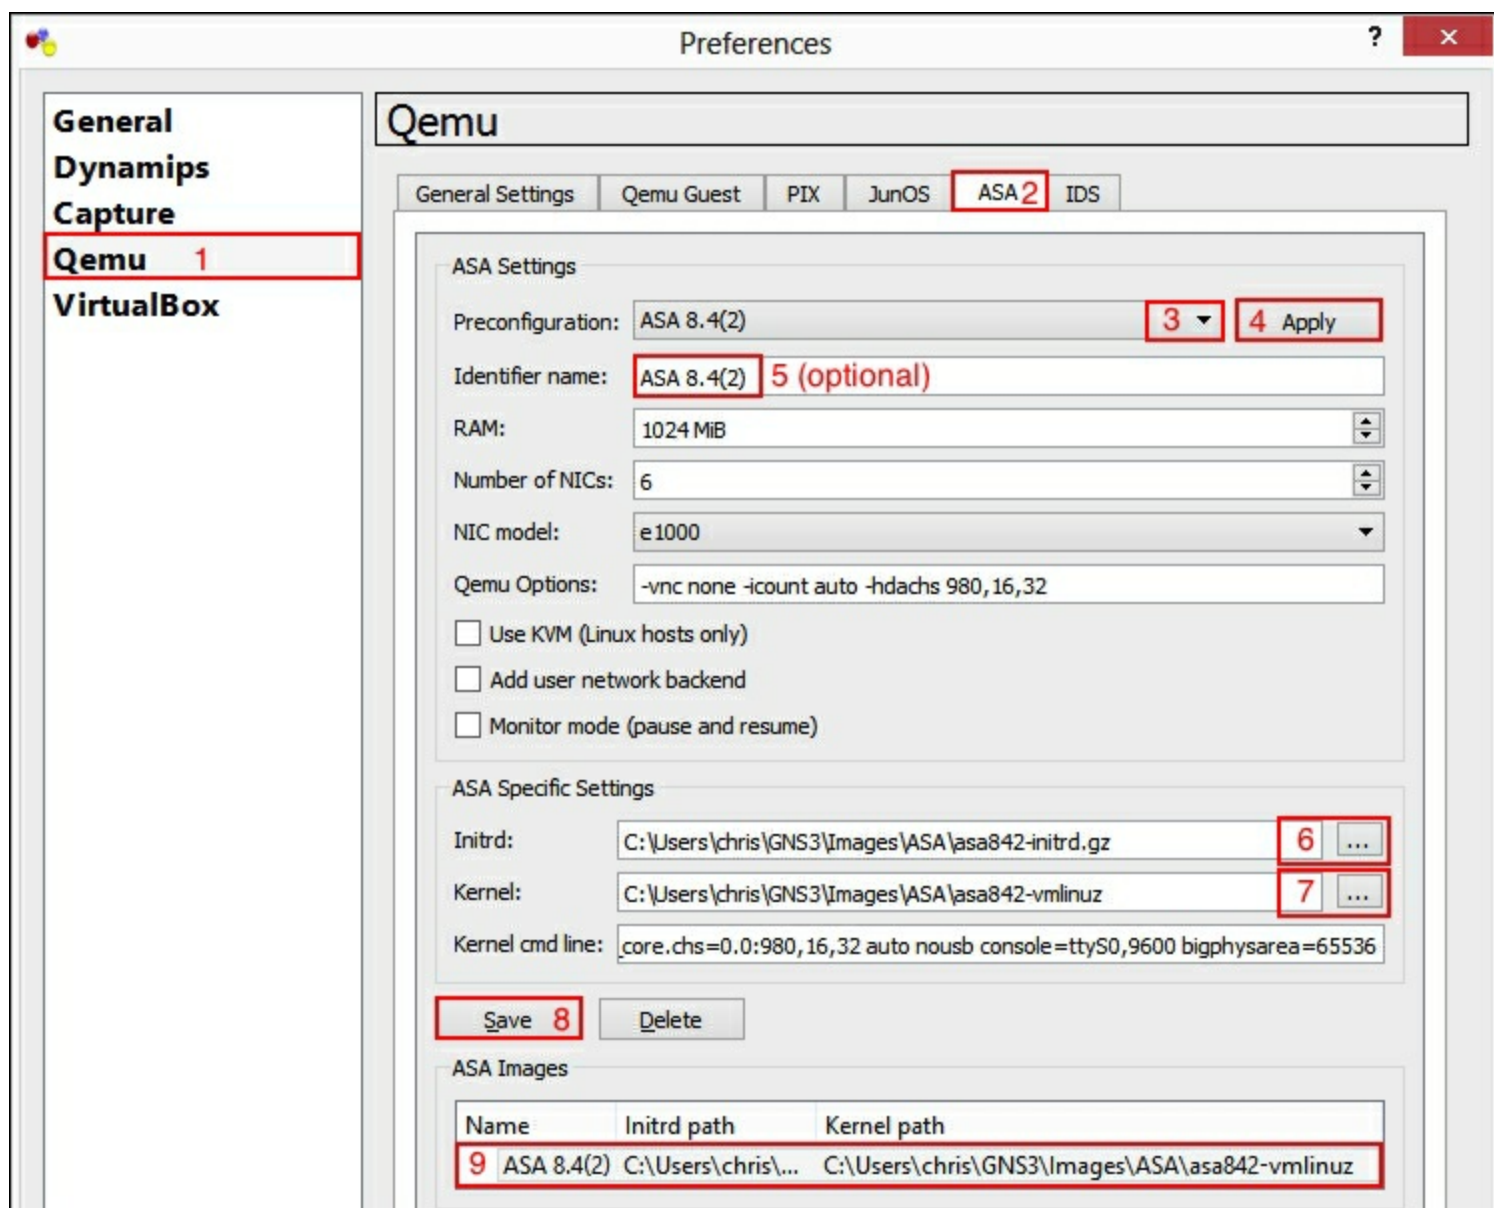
Preferences

?

×

General
Dynamips
Capture
Qemu 1
VirtualBox

Qemu

General Settings | Qemu Guest | PIX | JunOS | ASA 2 | IDS

ASA Settings

Preconfiguration: ASA 8.4(2) 3 4 Apply

Identifier name: ASA 8.4(2) 5 (optional)

RAM: 1024 MiB

Number of NICs: 6

NIC model: e1000

Qemu Options: -vnc none -icount auto -hdachs 980,16,32

Use KVM (Linux hosts only)

Add user network backend

Monitor mode (pause and resume)

ASA Specific Settings

Initrd: C:\Users\chris\GNS3\Images\ASA\asa842-initrd.gz 6 ...

Kernel: C:\Users\chris\GNS3\Images\ASA\asa842-vmlinuz 7 ...

Kernel cmd line: core.chs=0.0:980,16,32 auto nousb console=ttyS0,9600 bigphysarea=65536

Save 8 Delete

ASA Images

| Name | Initrd path | Kernel path |
|---|---|---|
| 9 ASA 8.4(2) | C:\Users\chris\... | C:\Users\chris\GNS3\Images\ASA\asa842-vmlinuz |